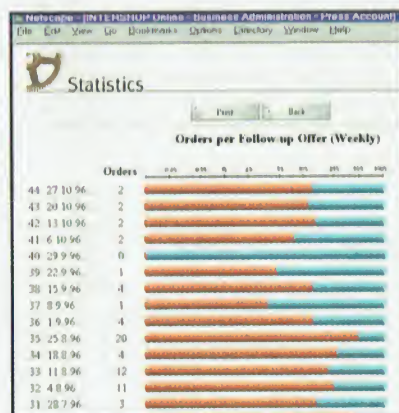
Netscape - [INTERSHOP Online - Business Administration - Press Account]
File Edit View Go Bookmarks Options Directory Window Help

Statistics

Print Back

Orders per Follow up Offer (Weekly)

Orders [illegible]

| | | Orders |
|---|---|---|
| 44 | 27.10.96 | 2 |
| 43 | 20.10.96 | 2 |
| 42 | 13.10.96 | 2 |
| 41 | 6.10.96 | 2 |
| 40 | 29.9.96 | 0 |
| 39 | 22.9.96 | 1 |
| 38 | 15.9.96 | 4 |
| 37 | 8.9.96 | 1 |
| 36 | 1.9.96 | 4 |
| 35 | 25.8.96 | 20 |
| 34 | 18.8.96 | 4 |
| 33 | 11.8.96 | 12 |
| 32 | 4.8.96 | 11 |
| 31 | 28.7.96 | 3 |